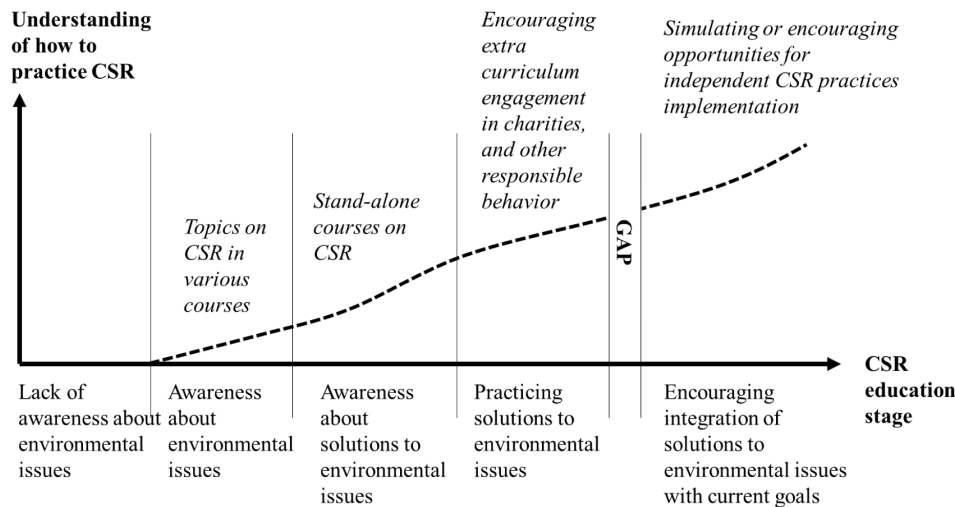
Understanding of how to practice CSR

Topics on CSR in various courses

Stand-alone courses on CSR

Encouraging extra curriculum engagement in charities, and other responsible behavior

GAP

Simulating or encouraging opportunities for independent CSR practices implementation

CSR education stage

Lack of awareness about environmental issues

Awareness about environmental issues

Awareness about solutions to environmental issues

Practicing solutions to environmental issues

Encouraging integration of solutions to environmental issues with current goals